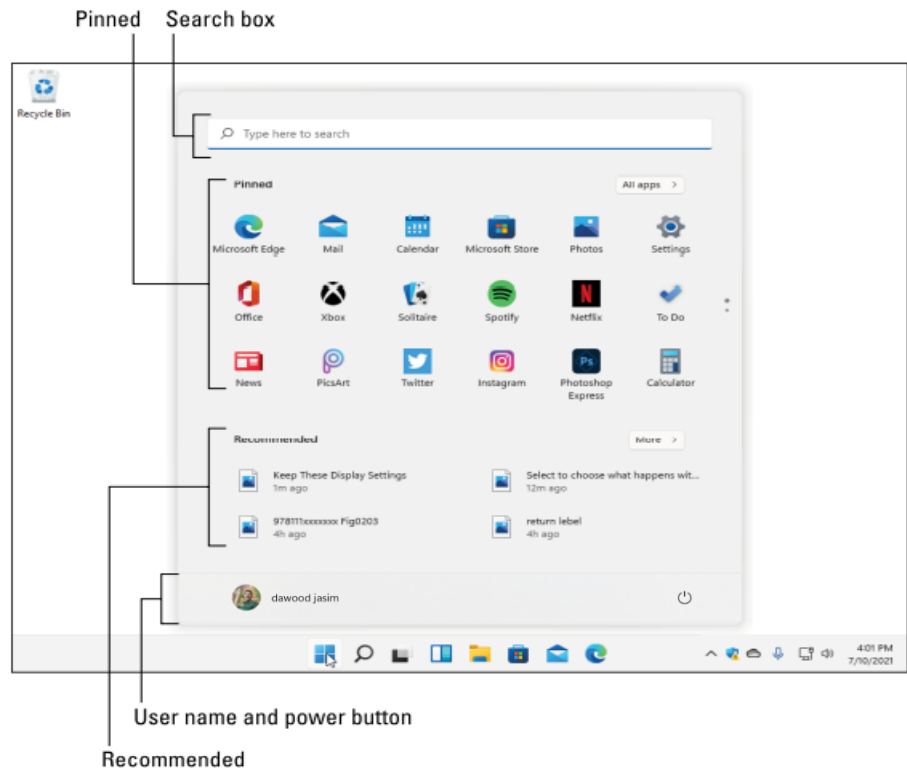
Pinned Search box

Recycle Bin

Type here to search

Pinned

All apps >

Microsoft Edge
Mail
Calendar
Microsoft Store
Photos
Settings

Office
Xbox
Solitaire
Spotify
Netflix
To Do

News
PicsArt
Twitter
Instagram
Photoshop Express
Calculator

Recommended

More >

Keep These Display Settings
1m ago

Select to choose what happens wit...
12m ago

978111xxxxxxx Fig0203
4h ago

return lebel
4h ago

dawood jasim

4:01 PM
7/10/2021

User name and power button

Recommended